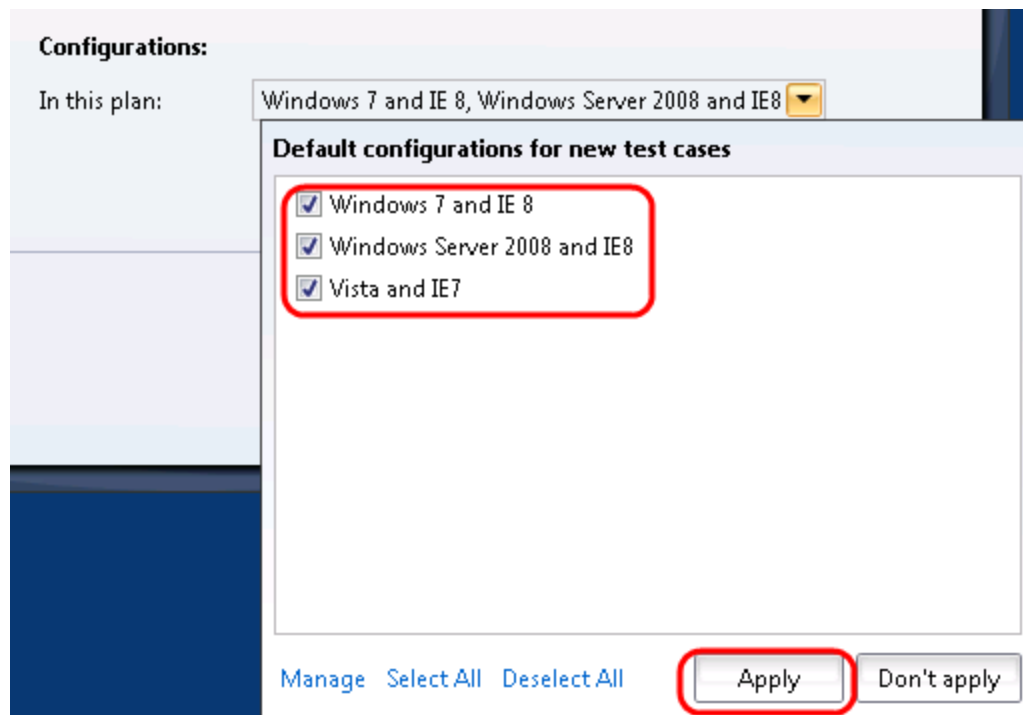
Configurations:

In this plan: Windows 7 and IE 8, Windows Server 2008 and IE8

Default configurations for new test cases

Windows 7 and IE 8

Windows Server 2008 and IE8

Vista and IE7

Manage Select All Deselect All Apply Don't apply